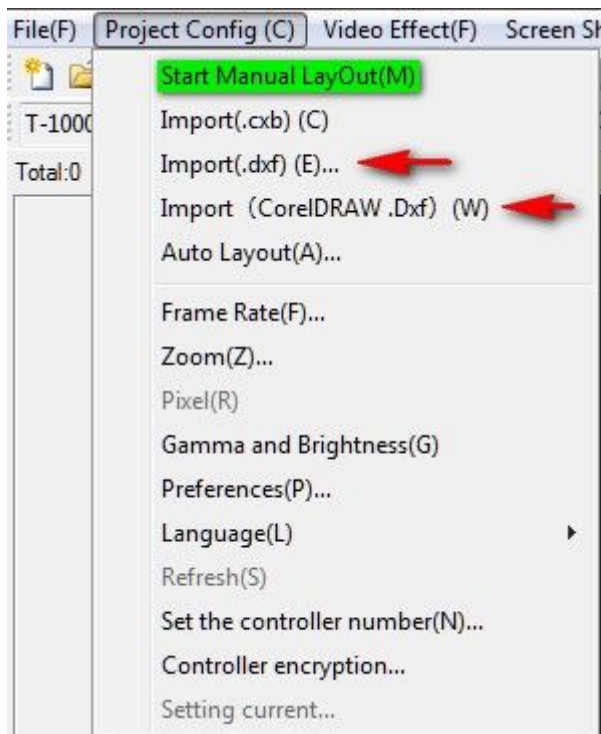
File(F) Project Config (C) Video Effect(F) Screen Sh

T-1000

Total:0

Start Manual LayOut(M)
Import(.cxb) (C)
Import(.dxf) (E)...
Import（CorelDRAW .Dxf）(W)
Auto Layout(A)...
Frame Rate(F)...
Zoom(Z)...
Pixel(R)
Gamma and Brightness(G)
Preferences(P)...
Language(L)
Refresh(S)
Set the controller number(N)...
Controller encryption...
Setting current...